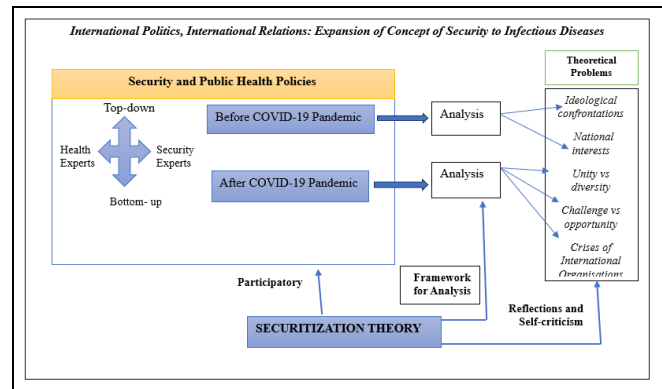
International Politics, International Relations: Expansion of Concept of Security to Infectious Diseases

Security and Public Health Policies

Top-down

Health Experts

Security Experts

Bottom- up

Before COVID-19 Pandemic

After COVID-19 Pandemic

Analysis

Analysis

Theoretical Problems

Ideological confrontations

National interests

Unity vs diversity

Challenge vs opportunity

Crises of International Organisations

Participatory

Framework for Analysis

Reflections and Self-criticism

SECURITIZATION THEORY